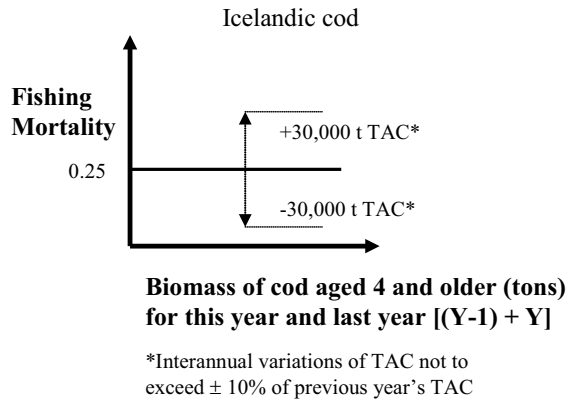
Icelandic cod

Fishing Mortality

0.25

+30,000 t TAC*

-30,000 t TAC*

Biomass of cod aged 4 and older (tons) for this year and last year [(Y-1) + Y]

*Interannual variations of TAC not to exceed $\pm$ 10% of previous year's TAC